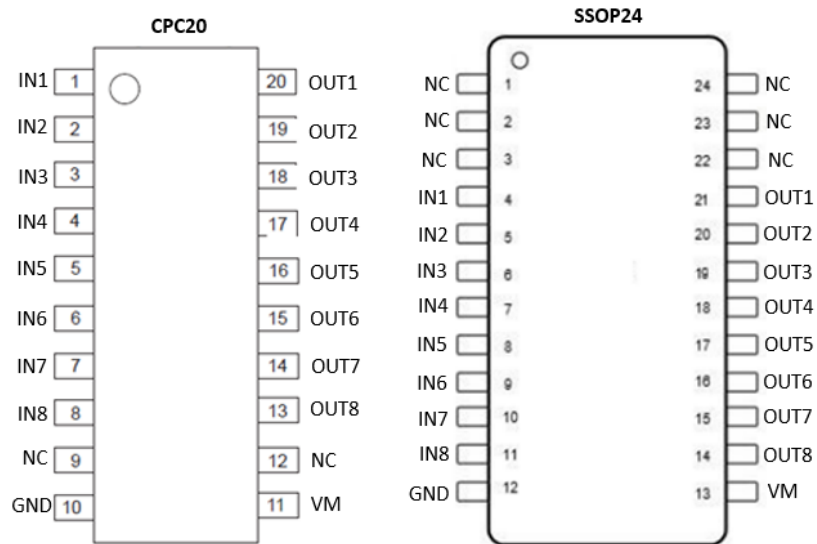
CPC20

IN1 1
IN2 2
IN3 3
IN4 4
IN5 5
IN6 6
IN7 7
IN8 8
NC 9
GND 10

20 OUT1
19 OUT2
18 OUT3
17 OUT4
16 OUT5
15 OUT6
14 OUT7
13 OUT8
12 NC
11 VM

SSOP24

NC 1
NC 2
NC 3
IN1 4
IN2 5
IN3 6
IN4 7
IN5 8
IN6 9
IN7 10
IN8 11
GND 12

24 NC
23 NC
22 NC
21 OUT1
20 OUT2
19 OUT3
18 OUT4
17 OUT5
16 OUT6
15 OUT7
14 OUT8
13 VM